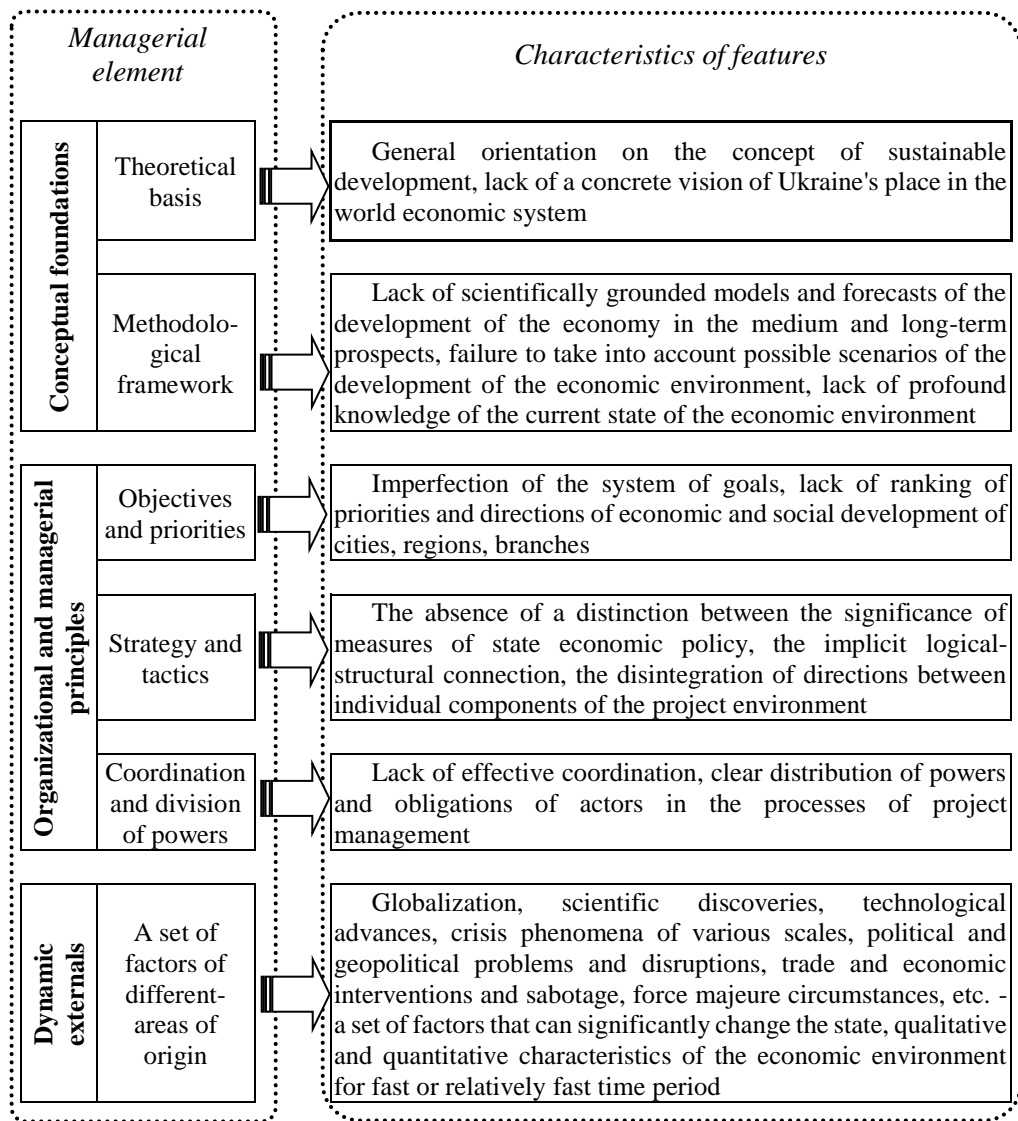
Managerial element

Characteristics of features

Conceptual foundations

Theoretical basis

General orientation on the concept of sustainable development, lack of a concrete vision of Ukraine's place in the world economic system

Methodological framework

Lack of scientifically grounded models and forecasts of the development of the economy in the medium and long-term prospects, failure to take into account possible scenarios of the development of the economic environment, lack of profound knowledge of the current state of the economic environment

Organizational and managerial principles

Objectives and priorities

Imperfection of the system of goals, lack of ranking of priorities and directions of economic and social development of cities, regions, branches

Strategy and tactics

The absence of a distinction between the significance of measures of state economic policy, the implicit logical-structural connection, the disintegration of directions between individual components of the project environment

Coordination and division of powers

Lack of effective coordination, clear distribution of powers and obligations of actors in the processes of project management

Dynamic externals

A set of factors of different-areas of origin

Globalization, scientific discoveries, technological advances, crisis phenomena of various scales, political and geopolitical problems and disruptions, trade and economic interventions and sabotage, force majeure circumstances, etc. - a set of factors that can significantly change the state, qualitative and quantitative characteristics of the economic environment for fast or relatively fast time period